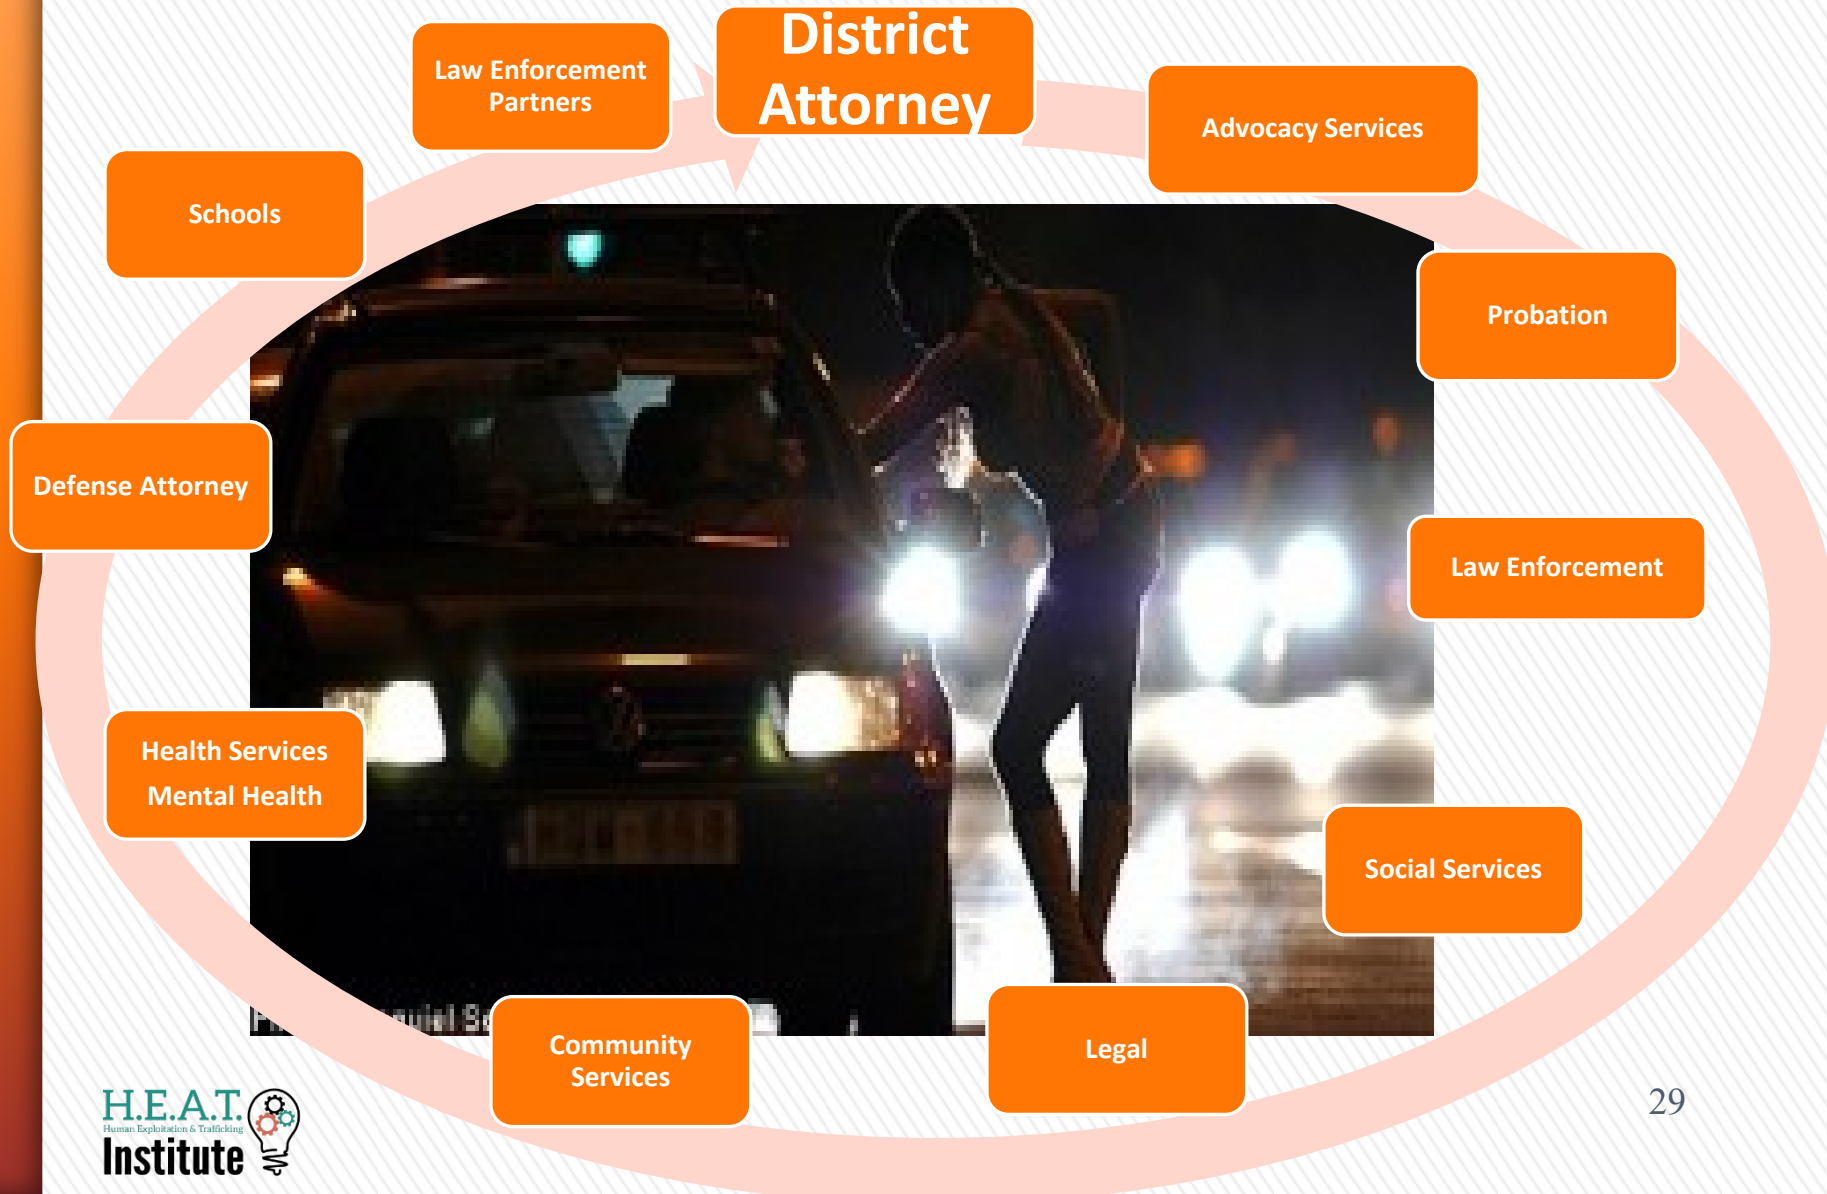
District Attorney

Advocacy Services

Probation

Law Enforcement

Social Services

Legal

Community Services

Health Services
Mental Health

Defense Attorney

Schools

Law Enforcement Partners

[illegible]

H.E.A.T.
Human Exploitation & Trafficking
Institute

29